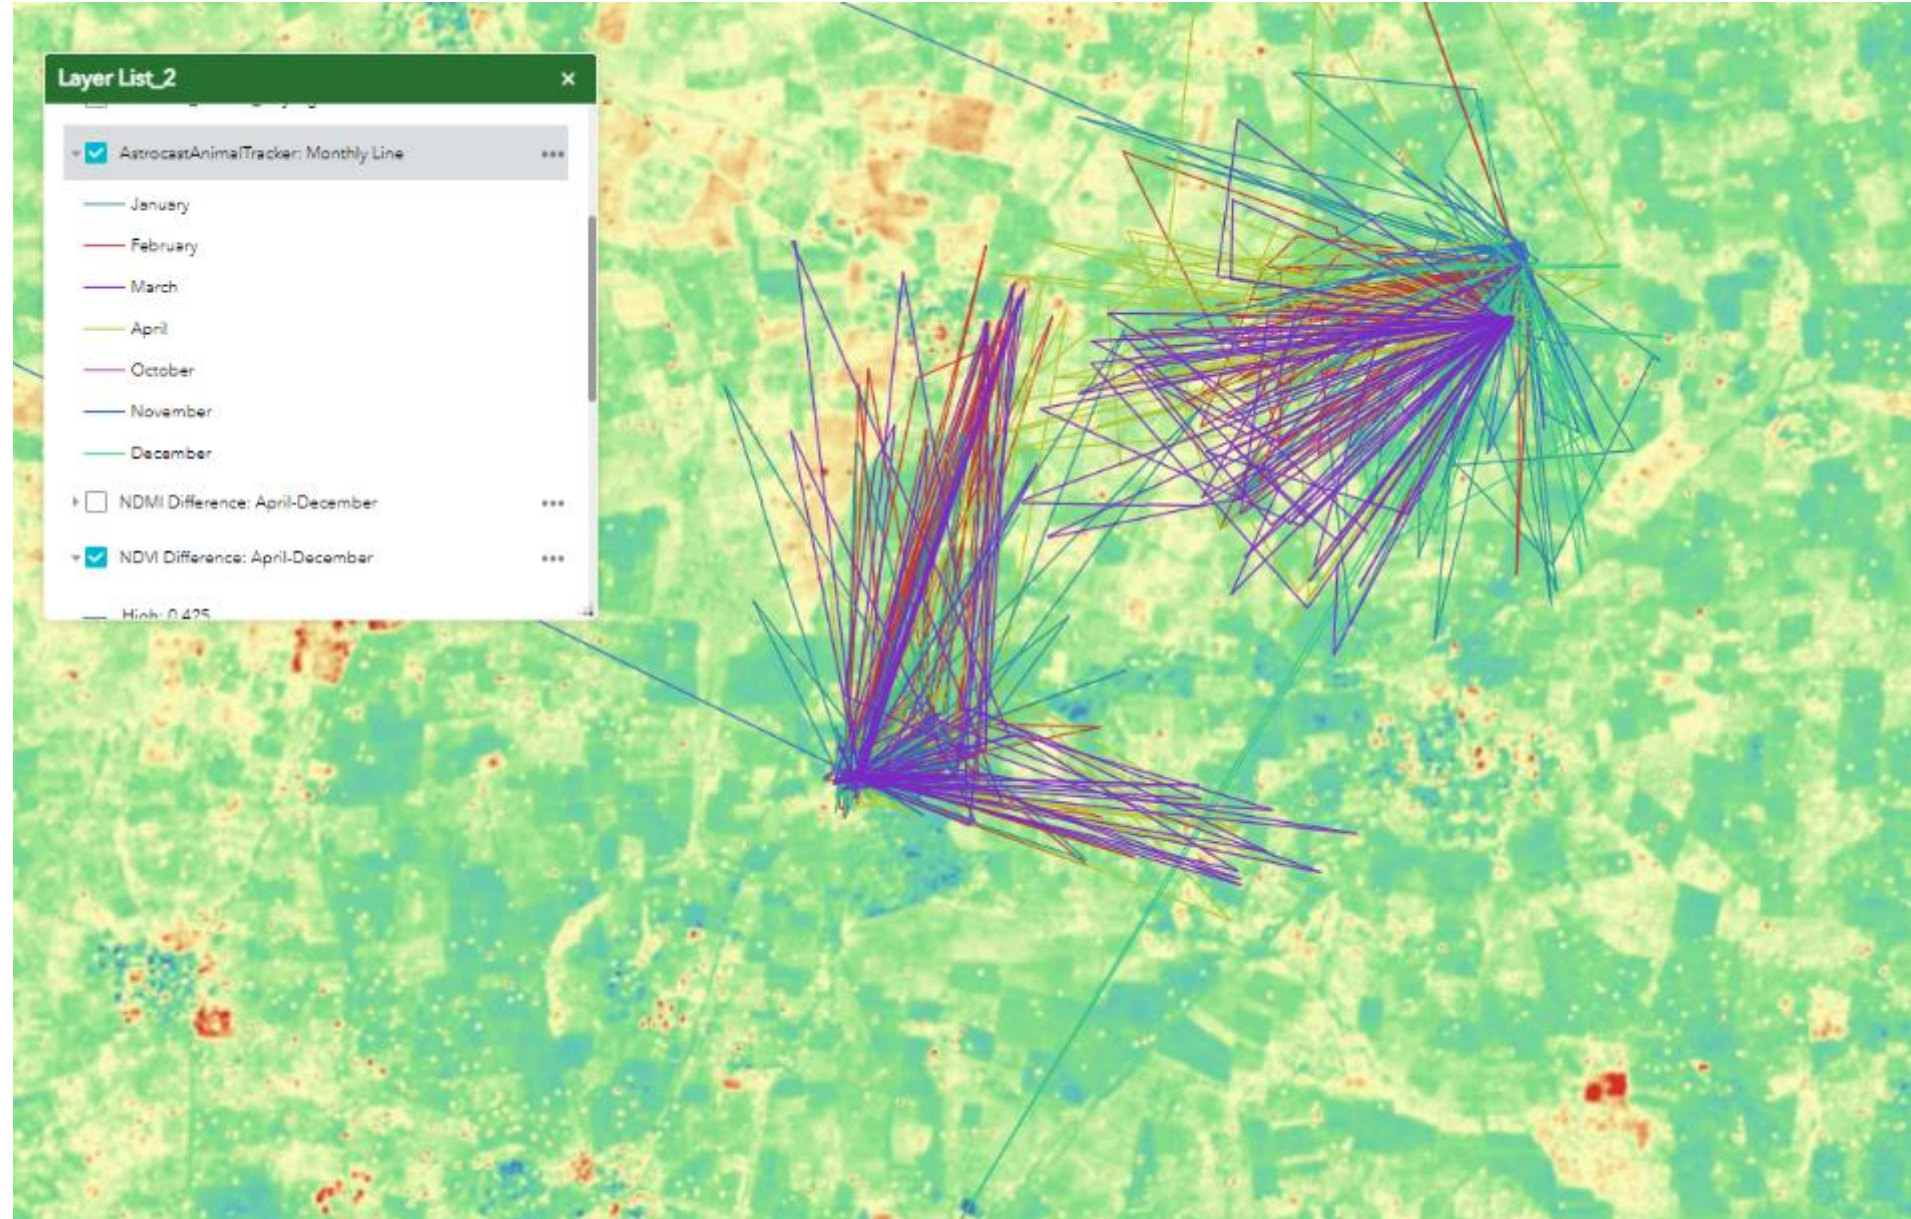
Layer List_2 ×

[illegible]

AstrocastAnimalTracker: Monthly Line •••

January

February

March

April

October

November

December

NDMI Difference: April-December •••

NDVI Difference: April-December •••

High: 0.425